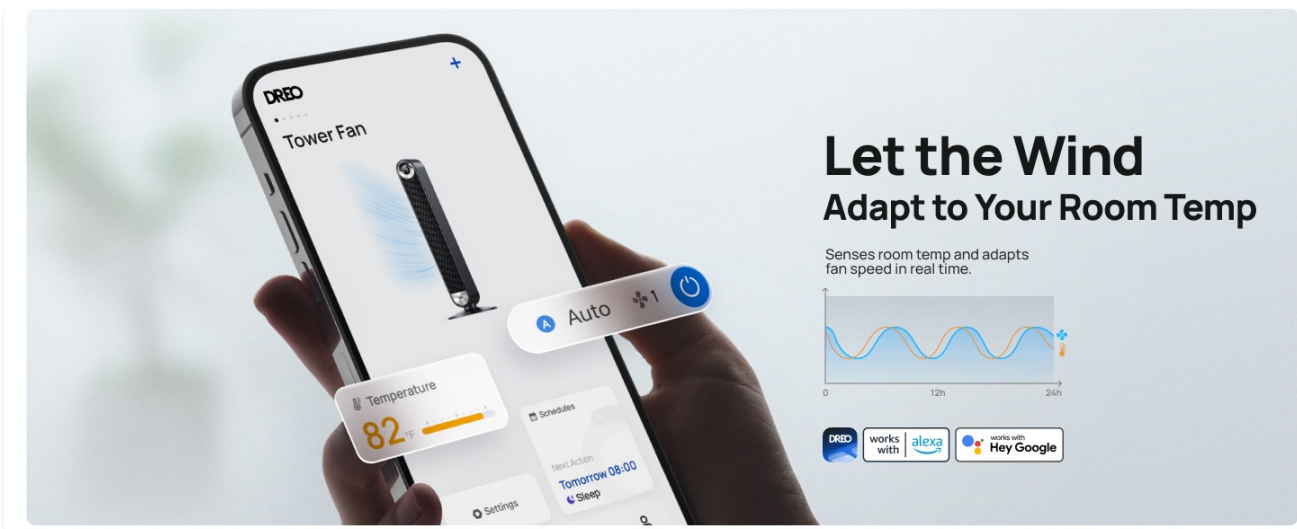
DREO

Tower Fan

Auto 1

Temperature

82°F

Schedules

Next Action

Tomorrow 08:00

Sleep

Settings

Let the Wind
Adapt to Your Room Temp

Senses room temp and adapts fan speed in real time.

0

12h

24h

DREO

works with alexa

works with Hey Google